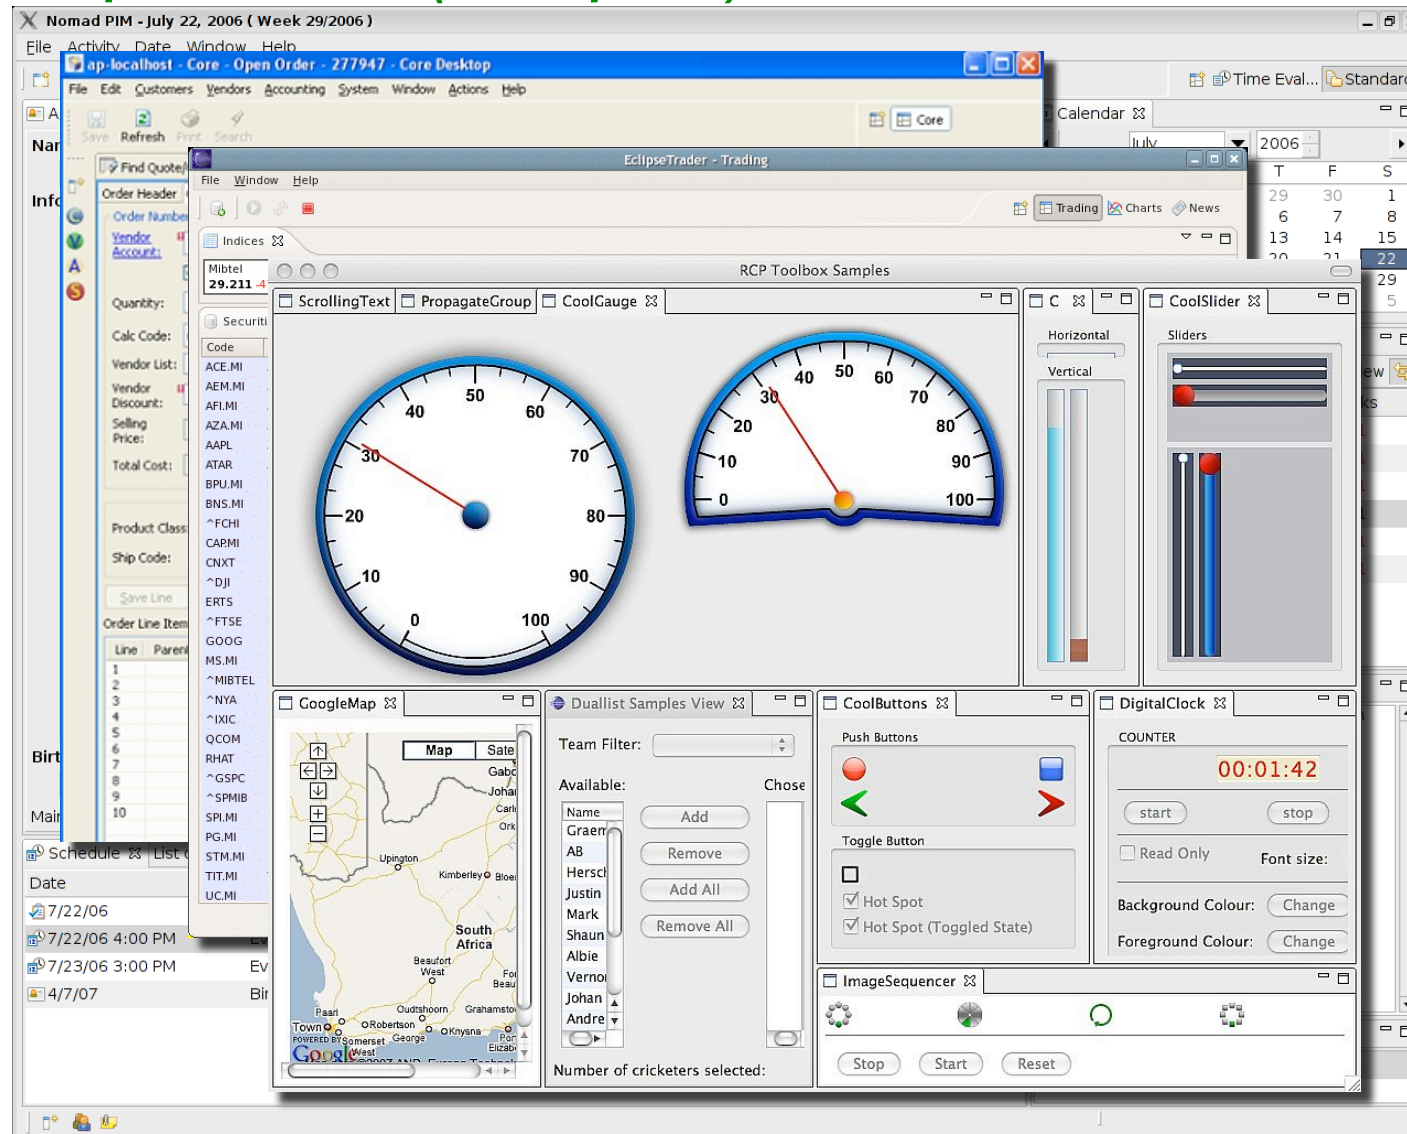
Nomad PIM - July 22, 2006 ( Week 29/2006 )
File Activity Date Window Help

ap-localhost - Core - Open Order - 277947 - Core Desktop
File Edit Customers Vendors Accounting System Window Actions Help
Save Refresh Print Search
Core
Find Quote
Order Header
Order Number
Vendor Account:
Quantity:
Calc Code:
Vendor List:
Vendor Discount:
Selling Price:
Total Cost:
Product Class
Ship Code:
Save Line
Order Line Item
Line Parent
1
2
3
4
5
6
7
8
9
10

Time Eval... Standard
Calendar
July 2006
T F S
29 30 1
6 7 8
13 14 15
22
29
5

EclipseTrader - Trading
File Window Help
Trading Charts News
Indices
Mibtel
29.211
Securities
Code
ACE.MI
AEM.MI
AFI.MI
AZA.MI
AAPL
ATAR
BPU.MI
BNS.MI
^FCHI
CAP.MI
CNXT
^DJI
ERTS
^FTSE
GOOG
MS.MI
^MIBTEL
^NYA
^IXIC
QCOM
RHAT
^GSPC
^SPMIB
SPI.MI
PG.MI
STM.MI
TIT.MI
UC.MI

RCP Toolbox Samples
ScrollingText PropagateGroup CoolGauge
0 10 20 30 40 50 60 70 80 90 100
0 10 20 30 40 50 60 70 80 90 100
C
Horizontal
Vertical
CoolSlider
Sliders

GoogleMap
Map Sate
Upington Kimberley Bloe South Africa Beaufort West Paarl Town Robertson Oudtshoorn Grahamsto Knysna George Somerset West
POWERED BY Google ©2007 AND Europa Technol

Duallist Samples View
Team Filter:
Available:
Chose
Name
Graem
AB
Hersc
Justin
Mark
Shaun
Albie
Verno
Johan
Andre
Add
Remove
Add All
Remove All
Number of cricketers selected:

CoolButtons
Push Buttons
Toggle Button
Hot Spot
Hot Spot (Toggled State)

DigitalClock
COUNTER
00:01:42
start stop
Read Only
Font size:
Background Colour: Change
Foreground Colour: Change

ImageSequencer
Stop Start Reset

Inf
Birt
Mai
Schedule List
Date
7/22/06
7/22/06 4:00 PM Ev
7/23/06 3:00 PM Ev
4/7/07 Bir